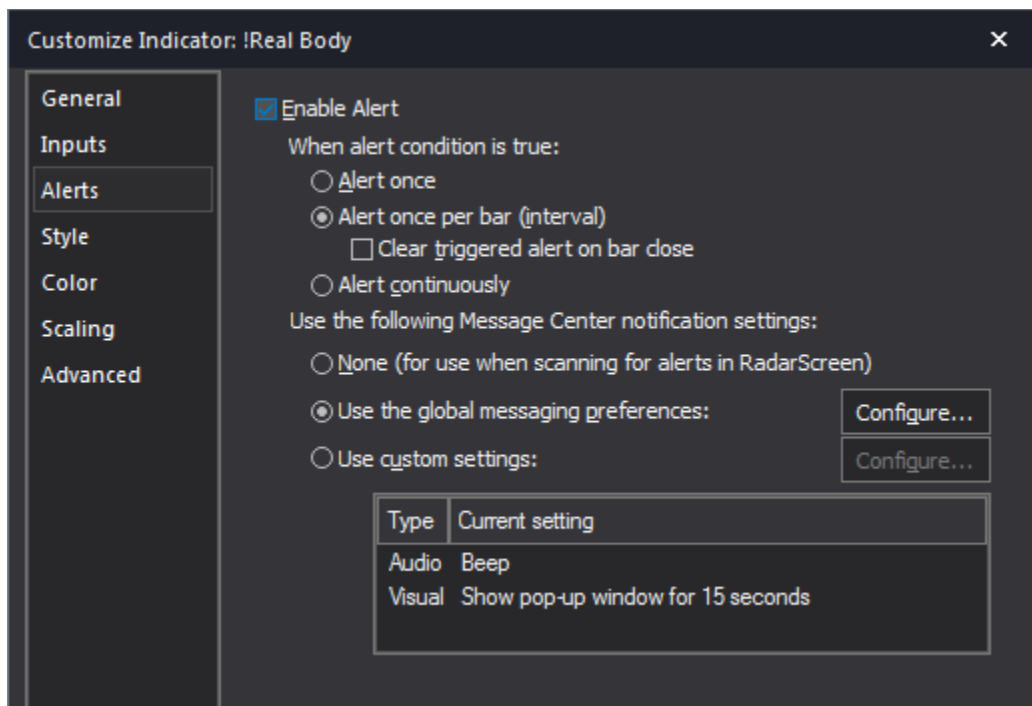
Customize Indicator: !Real Body

×

General
Inputs
Alerts
Style
Color
Scaling
Advanced

Enable Alert

When alert condition is true:

Alert once

Alert once per bar (interval)

Clear triggered alert on bar close

Alert continuously

Use the following Message Center notification settings:

None (for use when scanning for alerts in RadarScreen)

Use the global messaging preferences:

Configure...

Use custom settings:

Configure...

| Type | Current setting |
|---|---|
| Audio | Beep |
| Visual | Show pop-up window for 15 seconds |